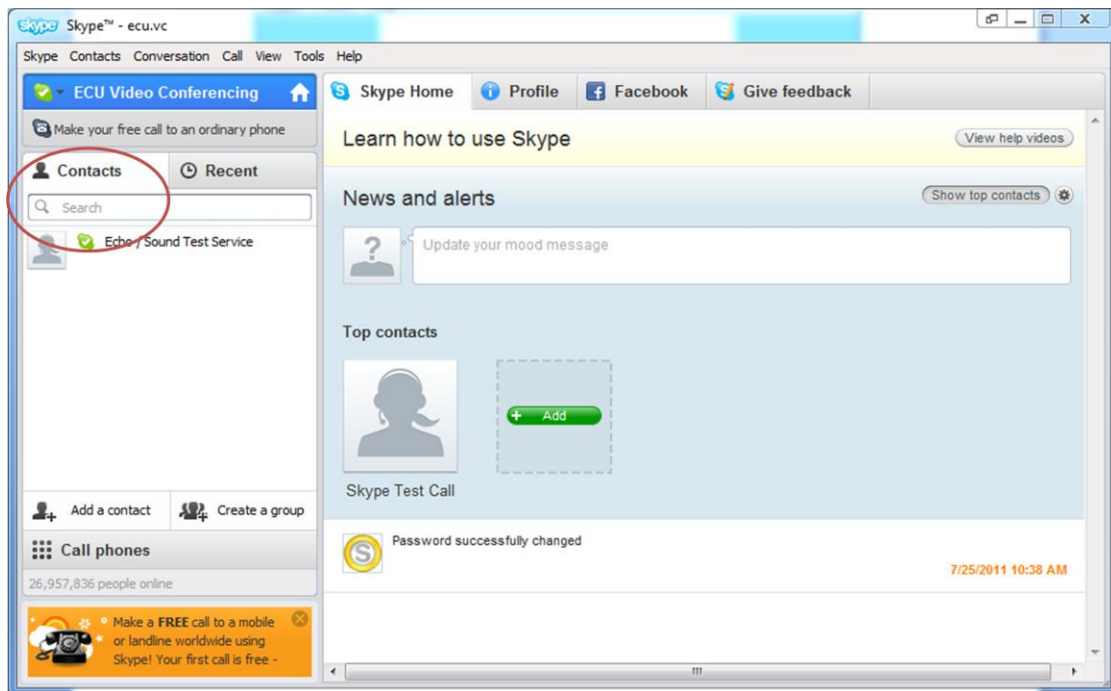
skype Skype™ - ecu.vc

Skype Contacts Conversation Call View Tools Help

ECU Video Conferencing

Make your free call to an ordinary phone

Contacts Recent

Search

Echo / Sound Test Service

Add a contact Create a group

Call phones

26,957,836 people online

Make a FREE call to a mobile or landline worldwide using Skype! Your first call is free -

Skype Home Profile Facebook Give feedback

Learn how to use Skype

View help videos

News and alerts

Show top contacts

Update your mood message

Top contacts

Add

Skype Test Call

Password successfully changed

7/25/2011 10:38 AM